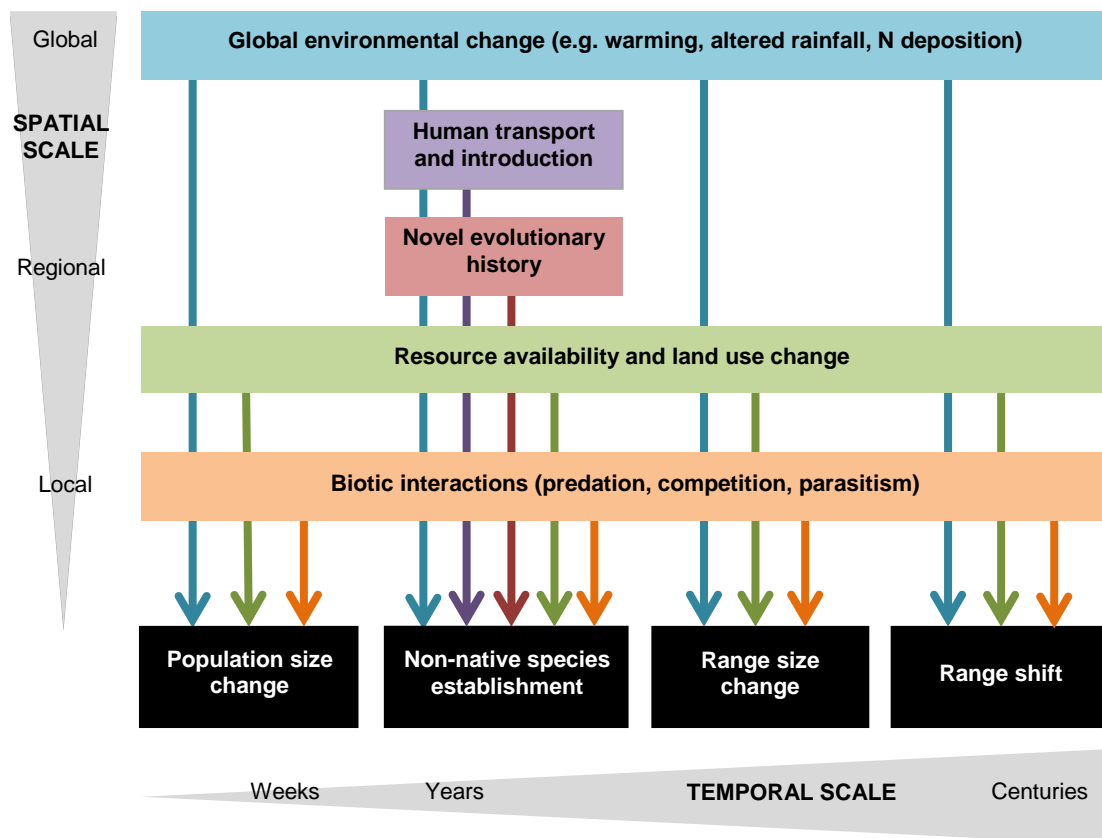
Global

SPATIAL SCALE

Regional

Local

Global environmental change (e.g. warming, altered rainfall, N deposition)

Human transport and introduction

Novel evolutionary history

Resource availability and land use change

Biotic interactions (predation, competition, parasitism)

Population size change

Non-native species establishment

Range size change

Range shift

Weeks

Years

TEMPORAL SCALE

Centuries